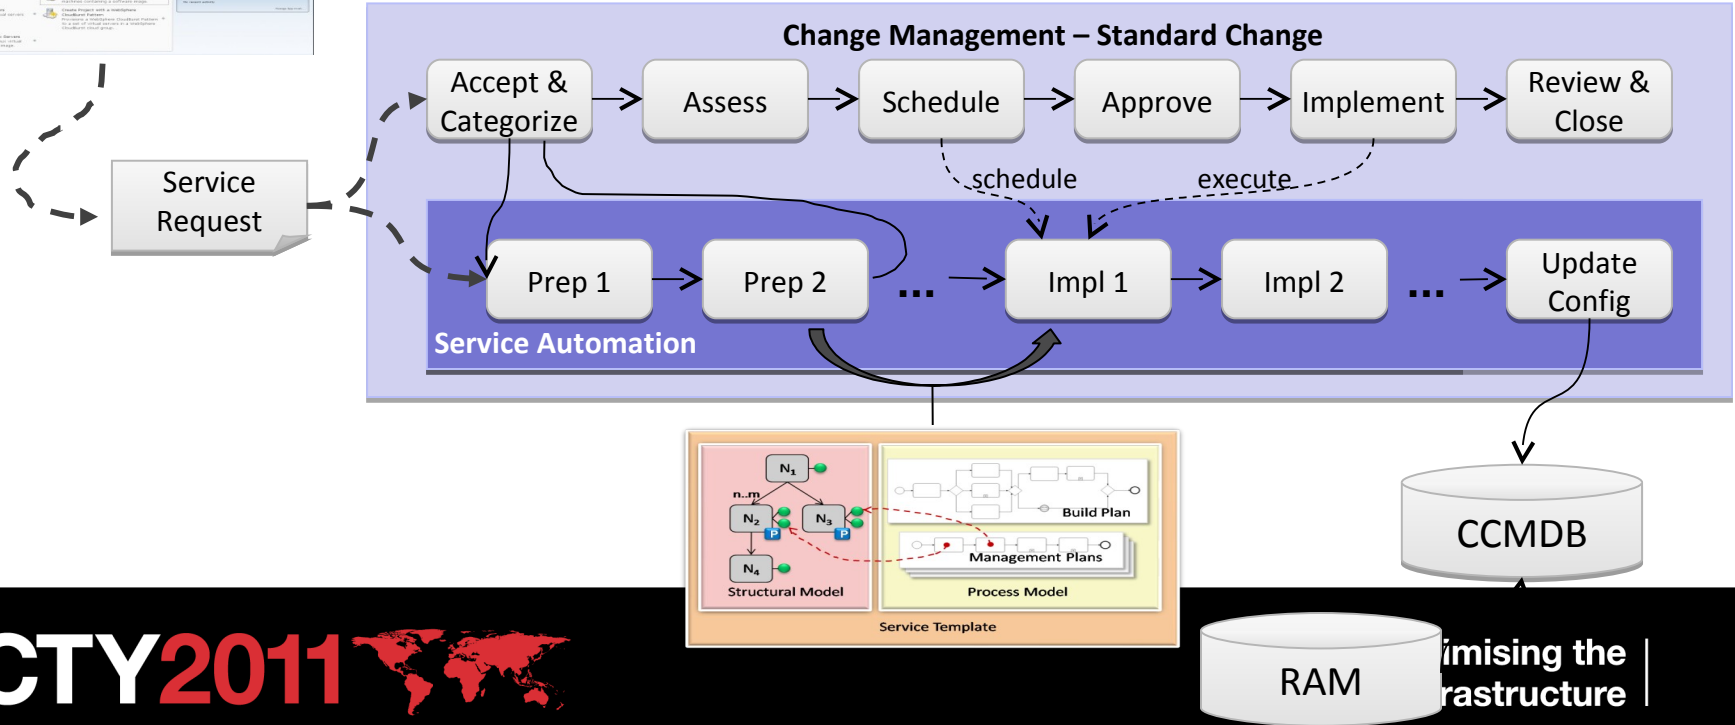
Change Management – Standard Change

Accept & Categorize

Assess

Schedule

Approve

Implement

Review & Close

schedule

execute

Service Request

Prep 1

Prep 2

...

Impl 1

Impl 2

...

Update Config

Service Automation

$N_1$

n..m

$N_2$

$N_3$

P

P

$N_4$

Structural Model

Build Plan

Management Plans

Process Model

Service Template

CCMDB

RAM

CTY2011

imising the
rastructure